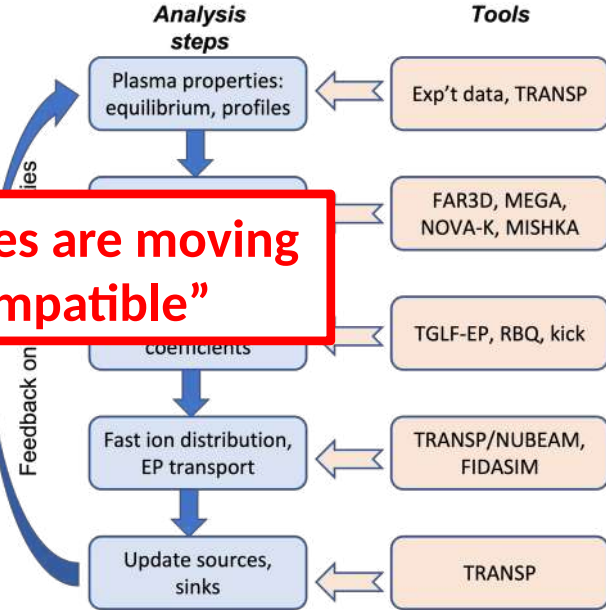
Analysis steps

Tools

Plasma properties: equilibrium, profiles

Exp't data, TRANSP

FAR3D, MEGA, NOVA-K, MISHKA

es are moving
mpatible"

coefficients

TGLF-EP, RBQ, kick

Fast ion distribution, EP transport

TRANSP/NUBEAM, FIDASIM

Update sources, sinks

TRANSP

Feedback on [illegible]ies